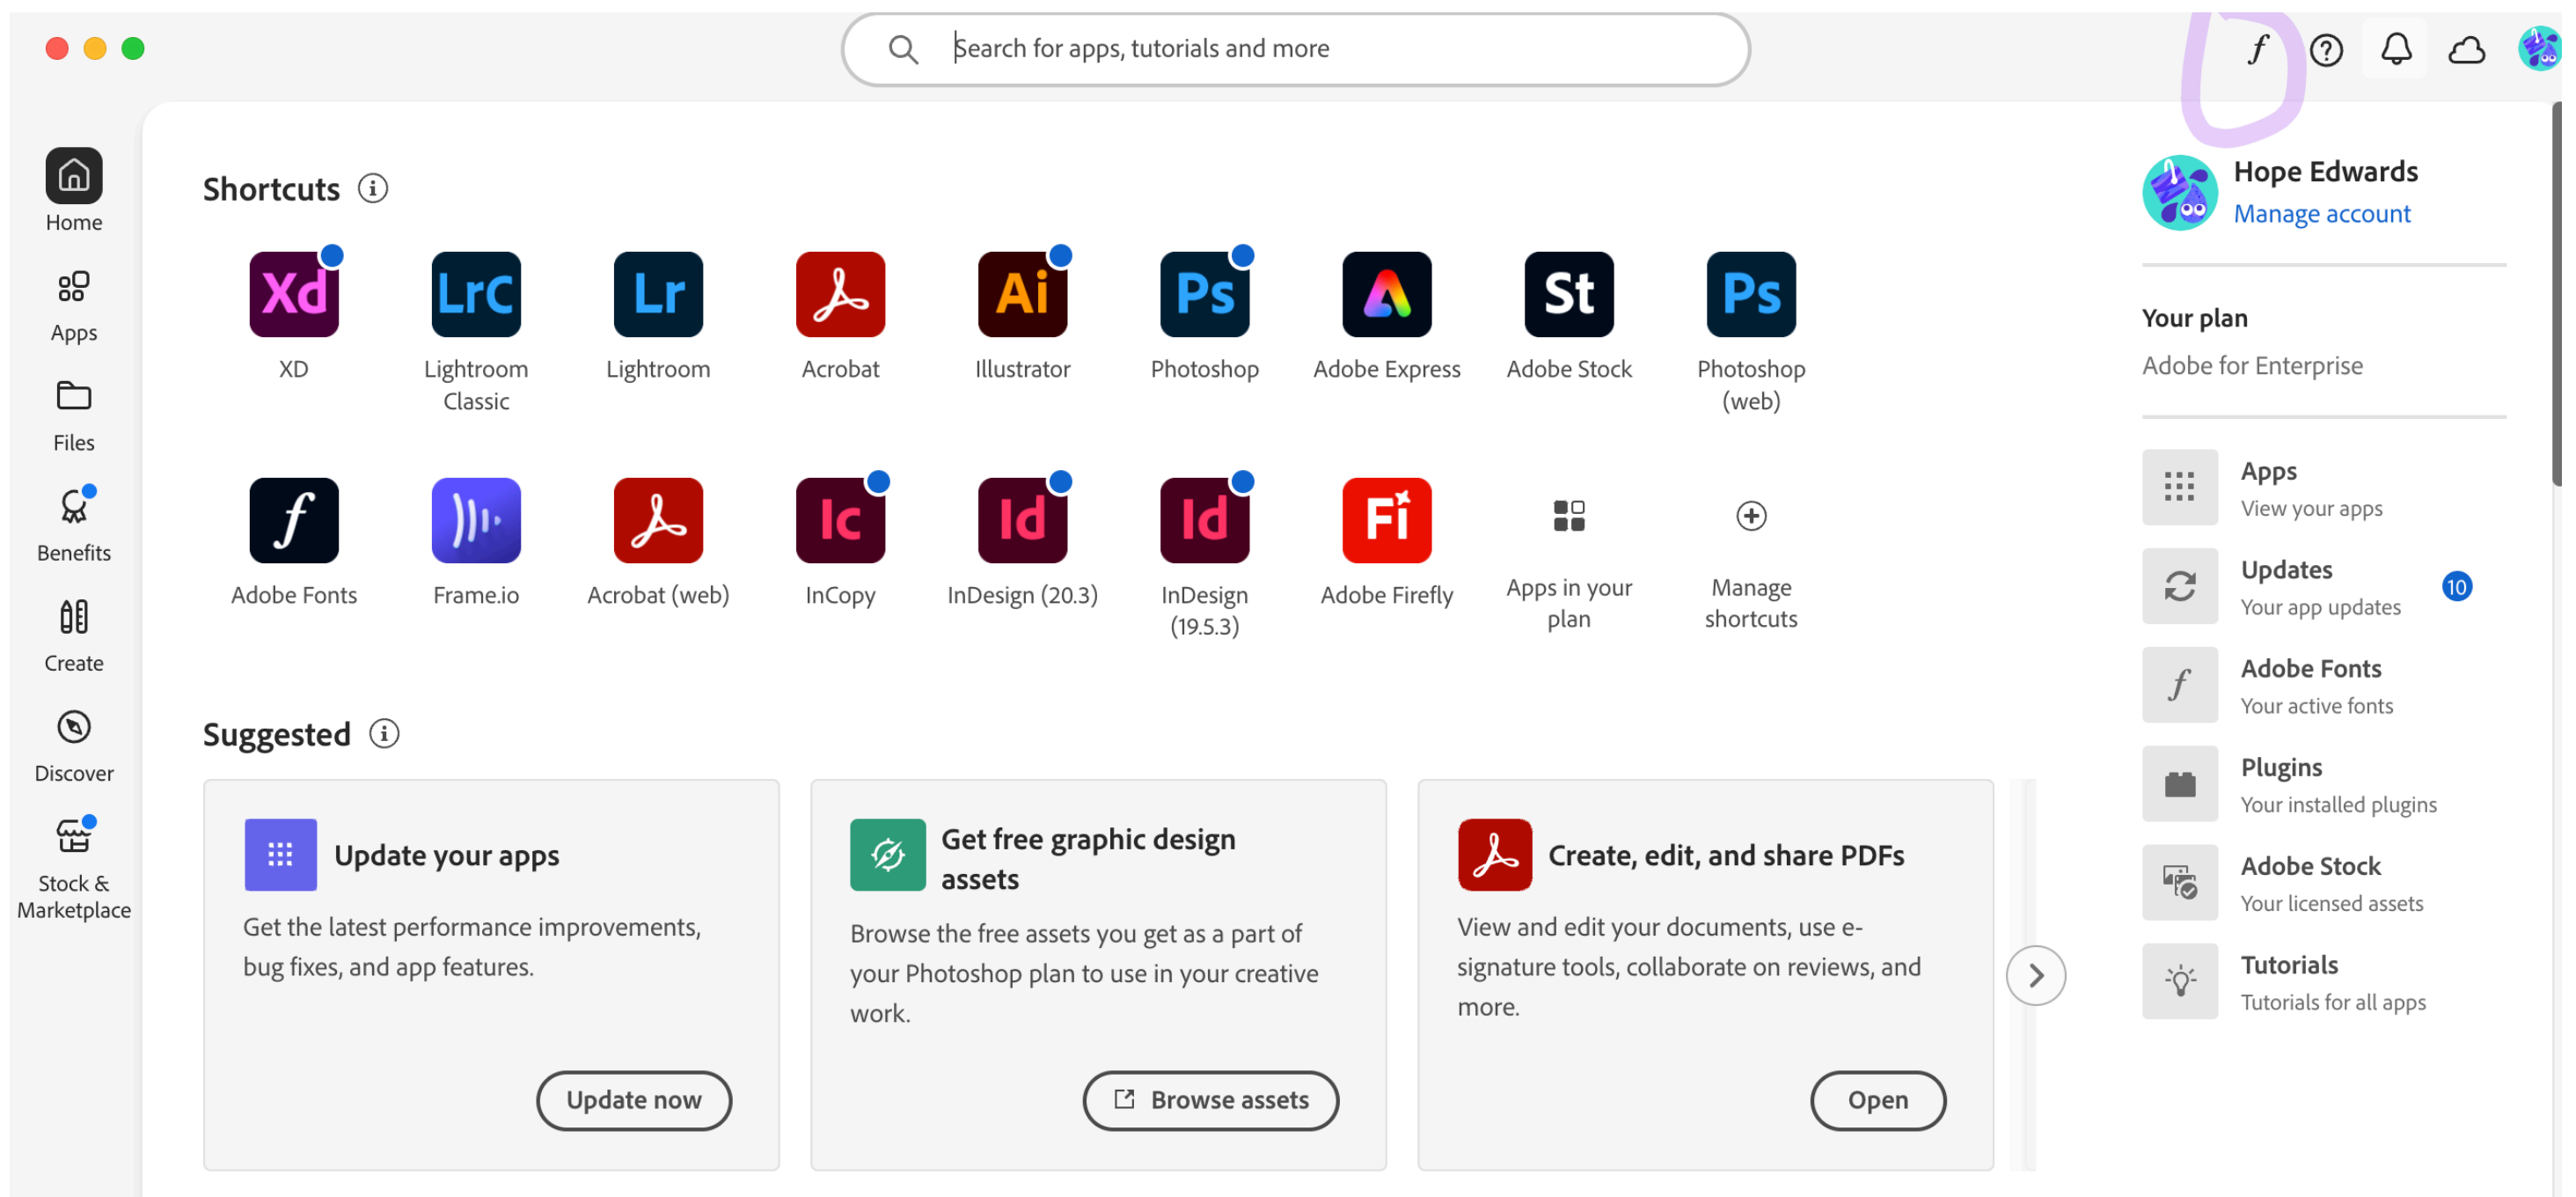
Search for apps, tutorials and more

Home
Apps
Files
Benefits
Create
Discover
Stock & Marketplace

Shortcuts

Xd
XD
LrC
Lightroom Classic
Lr
Lightroom
Acrobat
Ai
Illustrator
Ps
Photoshop
Adobe Express
St
Adobe Stock
Ps
Photoshop (web)

Adobe Fonts
Frame.io
Acrobat (web)
Ic
InCopy
Id
InDesign (20.3)
Id
InDesign (19.5.3)
Fi
Adobe Firefly
Apps in your plan
Manage shortcuts

Suggested

Update your apps
Get the latest performance improvements, bug fixes, and app features.
Update now

Get free graphic design assets
Browse the free assets you get as a part of your Photoshop plan to use in your creative work.
Browse assets

Create, edit, and share PDFs
View and edit your documents, use e-signature tools, collaborate on reviews, and more.
Open

Hope Edwards
Manage account

Your plan
Adobe for Enterprise

Apps
View your apps
Updates
Your app updates
10
Adobe Fonts
Your active fonts
Plugins
Your installed plugins
Adobe Stock
Your licensed assets
Tutorials
Tutorials for all apps